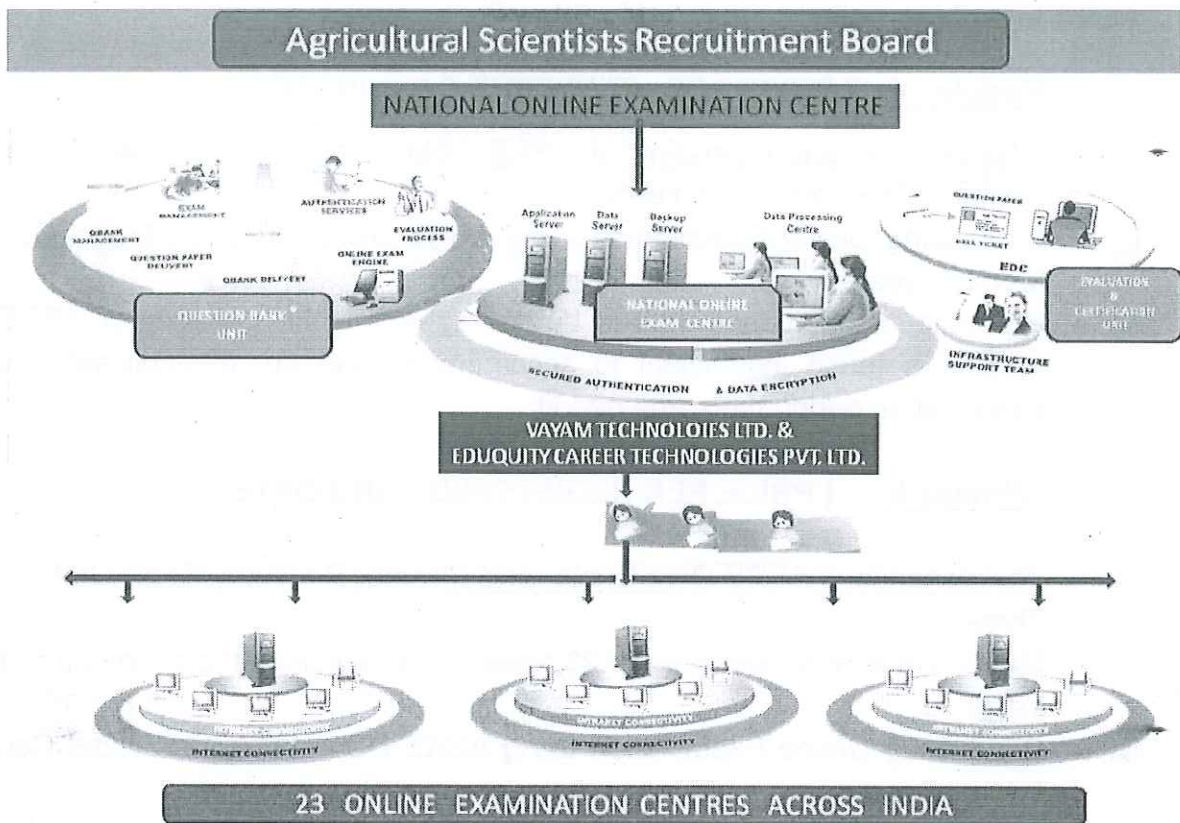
Agricultural Scientists Recruitment Board

NATIONALONLINE EXAMINATION CENTRE

EXAM MANAGEMENT

AUTHENTICATION SERVICES

QBANK MANAGEMENT

EVALUATION PROCESS

QUESTION PAPER DELIVERY

ONLINE EXAM ENGINE

QBANK DELIVERY

QUESTION BANK UNIT

Application Server

Data Server

Backup Server

Data Processing Centre

NATIONAL ONLINE EXAM CENTRE

SECURED AUTHENTICATION & DATA ENCRYPTION

QUESTION PAPER

HALL TICKET

EDC

EVALUATION & CERTIFICATION UNIT

INFRASTRUCTURE SUPPORT TEAM

VAYAM TECHNOLOIES LTD. &
EDUQUITY CAREER TECHNOLOGIES PVT. LTD.

INTRANET CONNECTIVITY

INTERNET CONNECTIVITY

INTRANET CONNECTIVITY

INTERNET CONNECTIVITY

INTRANET CONNECTIVITY

INTERNET CONNECTIVITY

23 ONLINE EXAMINATION CENTRES ACROSS INDIA